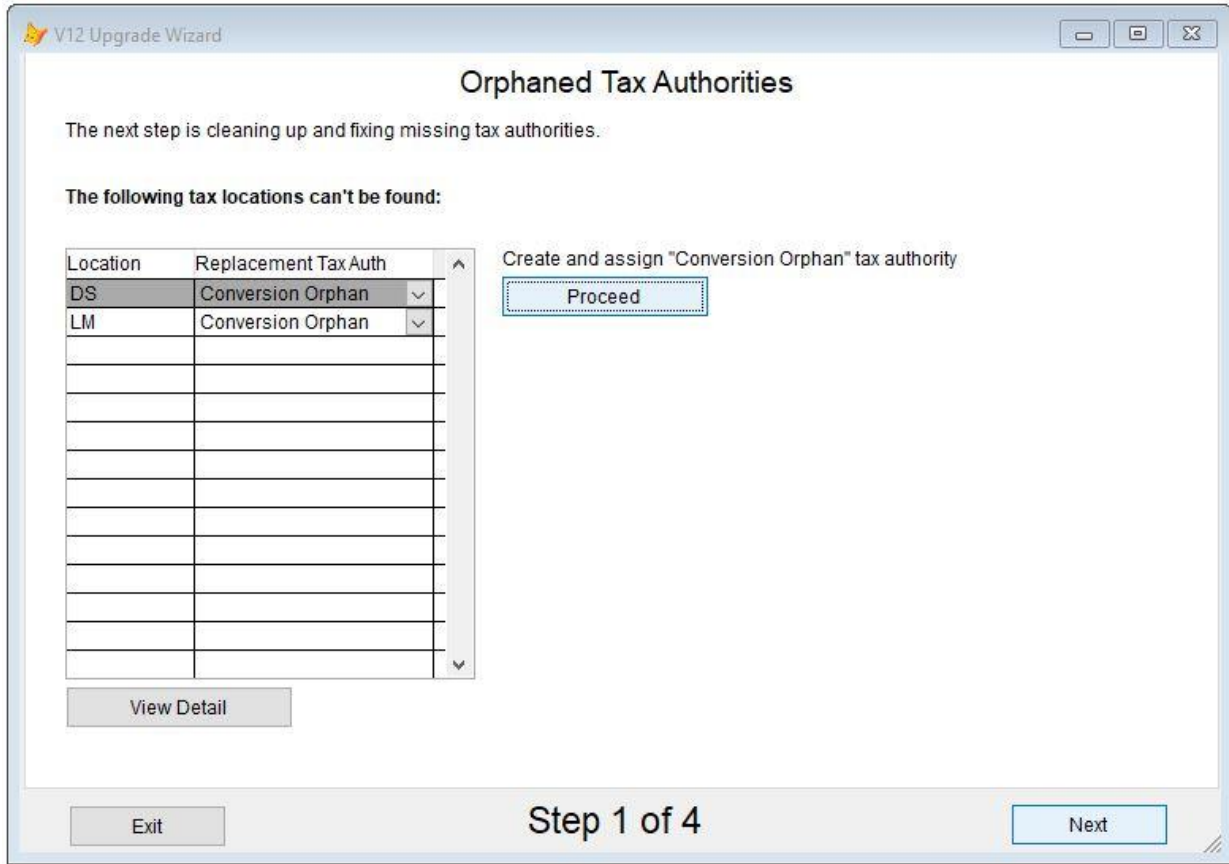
V12 Upgrade Wizard

Orphaned Tax Authorities

The next step is cleaning up and fixing missing tax authorities.

The following tax locations can't be found:

| Location | Replacement Tax Auth |
|---|---|
| DS | Conversion Orphan |
| LM | Conversion Orphan |

Create and assign "Conversion Orphan" tax authority

Proceed

View Detail

Exit

Step 1 of 4

Next